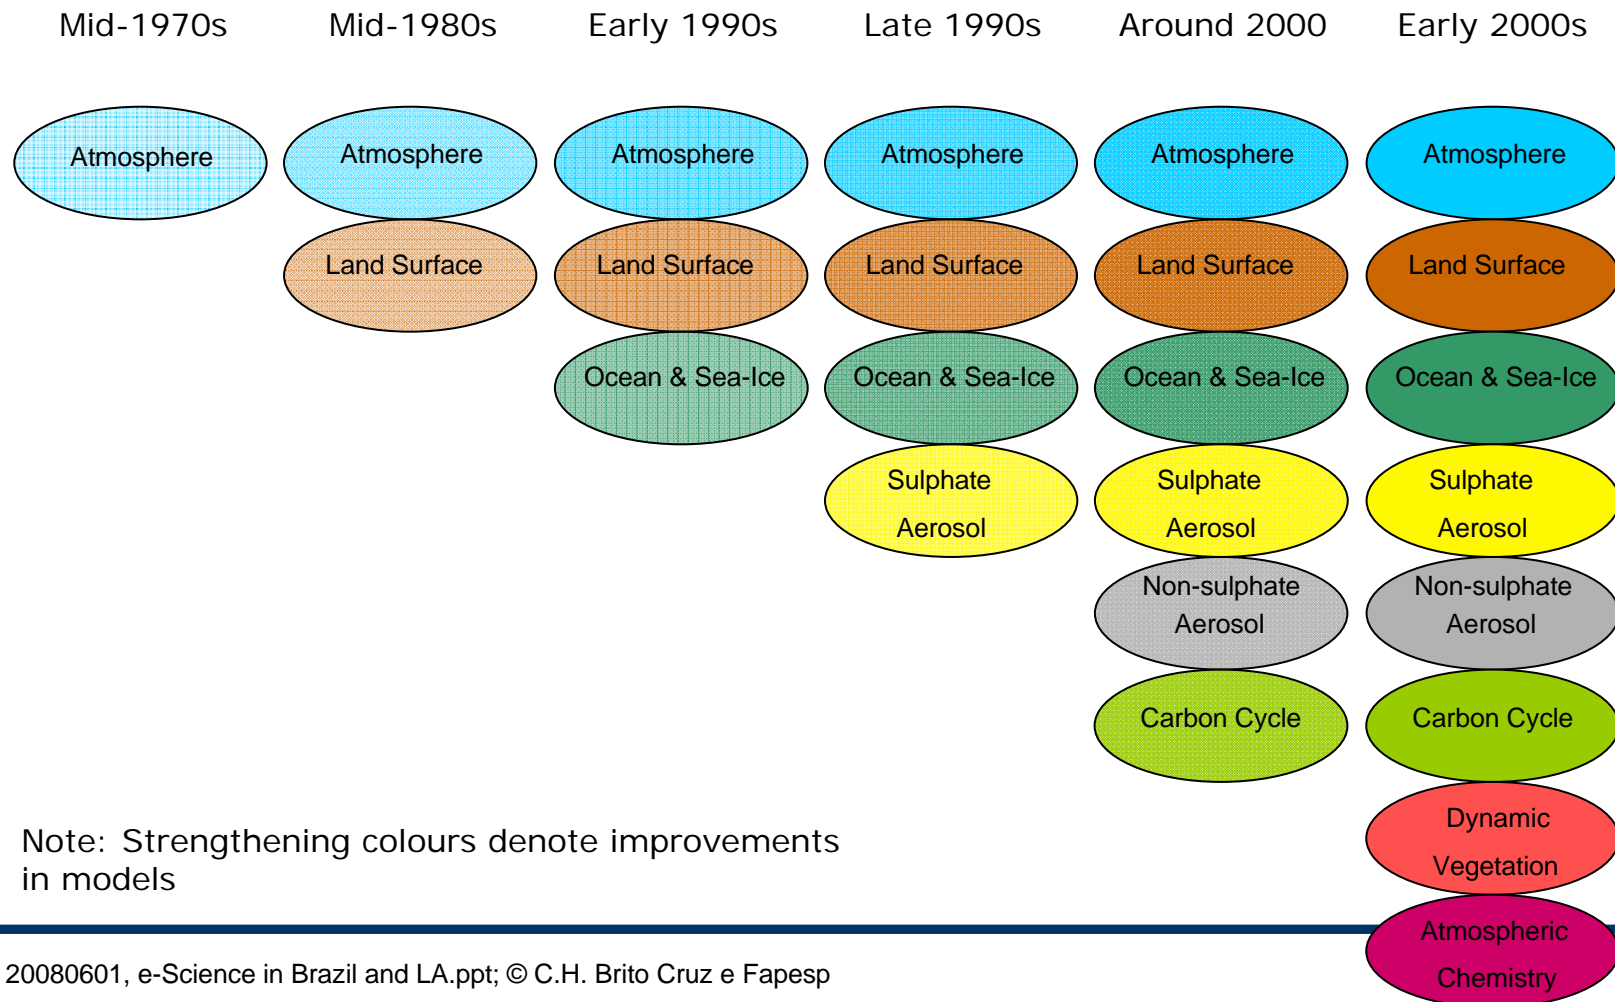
Mid-1970s Mid-1980s Early 1990s Late 1990s Around 2000 Early 2000s

Atmosphere

Atmosphere
Land Surface

Atmosphere
Land Surface
Ocean & Sea-Ice

Atmosphere
Land Surface
Ocean & Sea-Ice
Sulphate Aerosol

Atmosphere
Land Surface
Ocean & Sea-Ice
Sulphate Aerosol
Non-sulphate Aerosol
Carbon Cycle

Atmosphere
Land Surface
Ocean & Sea-Ice
Sulphate Aerosol
Non-sulphate Aerosol
Carbon Cycle
Dynamic Vegetation
Atmospheric Chemistry

Note: Strengthening colours denote improvements in models

20080601, e-Science in Brazil and LA.ppt; © C.H. Brito Cruz e Fapesp